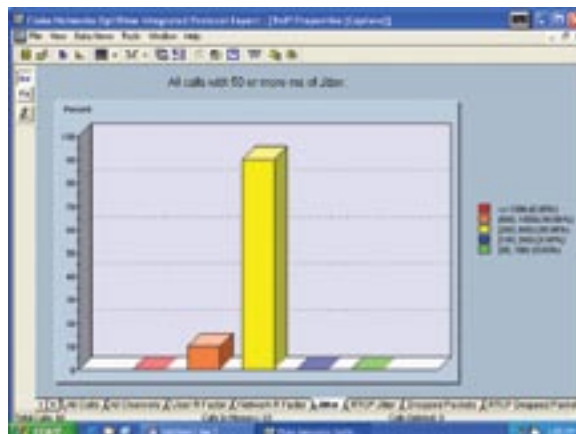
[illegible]
File View Data Views Tools Window Help
All calls with 50 or more ms of Jitter.
Percent
100
90
80
70
60
50
40
30
20
10
0
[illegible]
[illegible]
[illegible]
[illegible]
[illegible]
All Calls | All Channels | Listen R Factor | Network R Factor | Jitter | RTCP Jitter | Dropped Packets | RTCP Dropped Packets
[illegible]